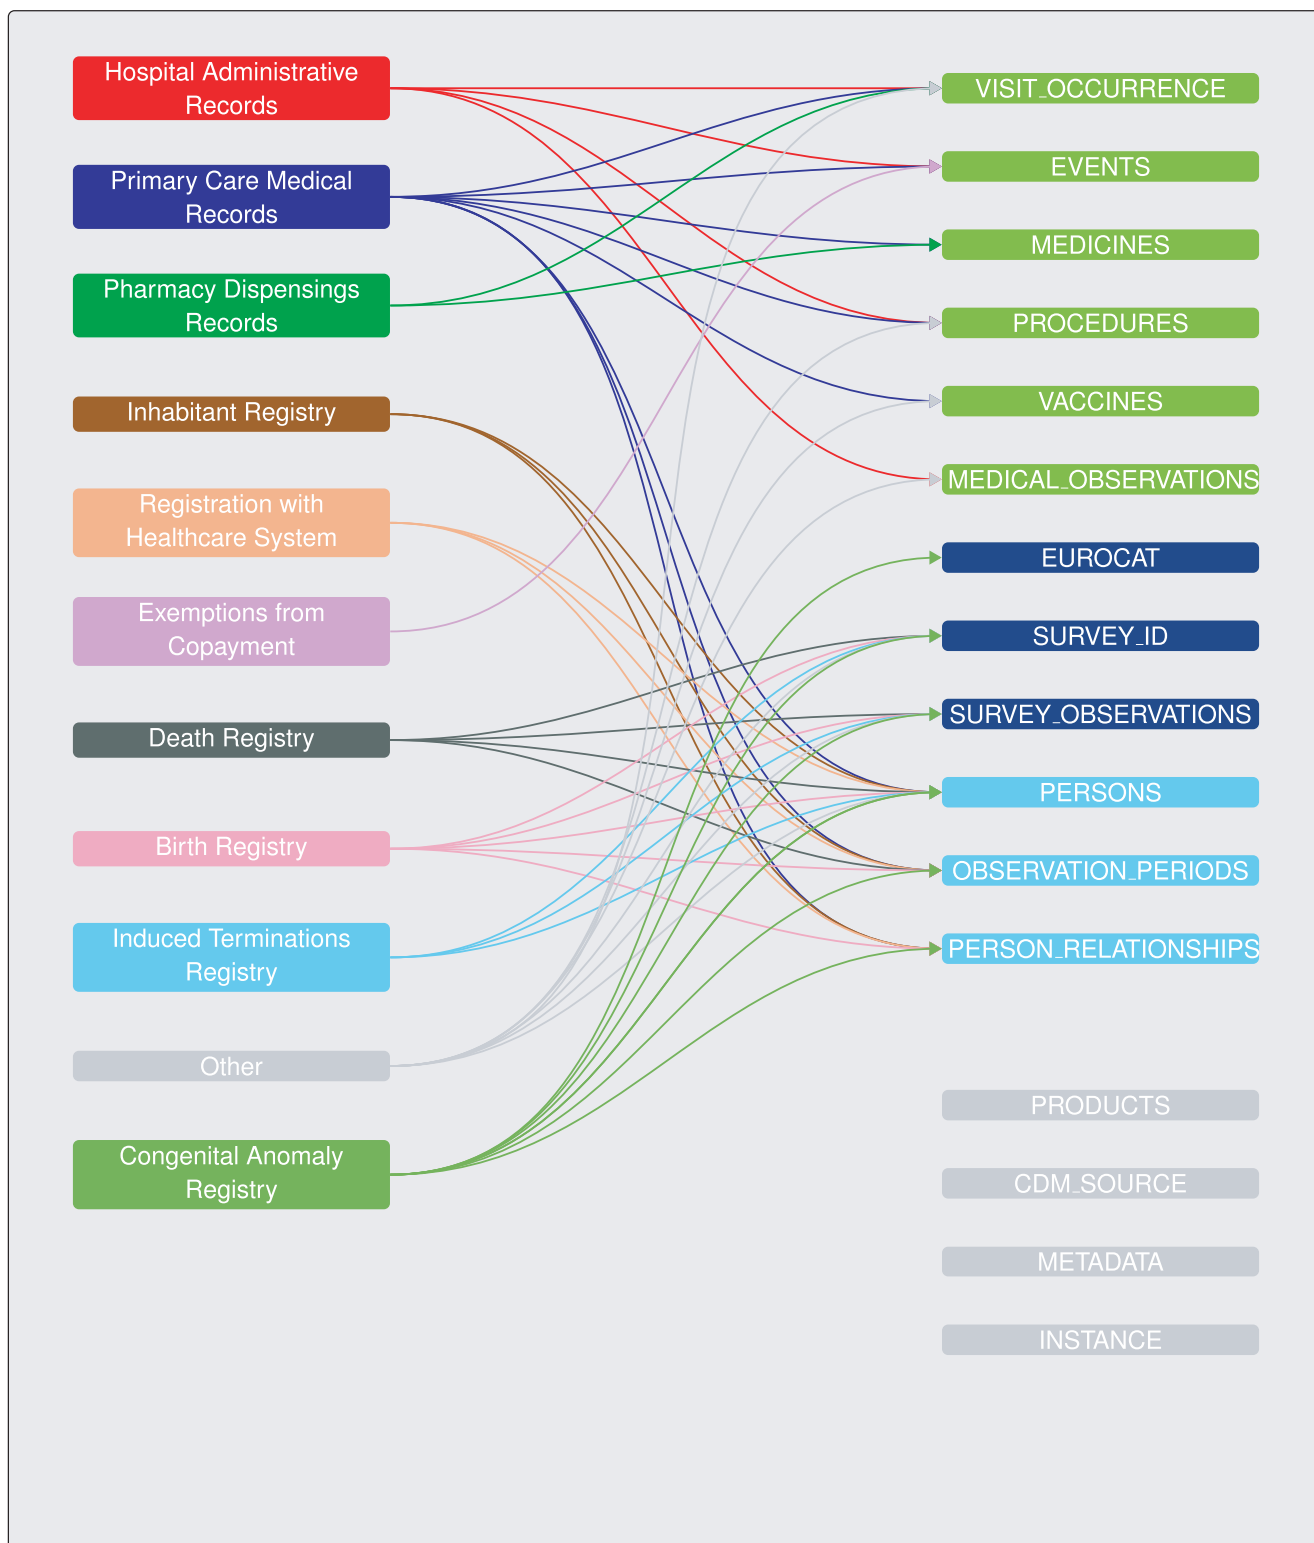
Hospital Administrative Records

Primary Care Medical Records

Pharmacy Dispensings Records

Inhabitant Registry

Registration with Healthcare System

Exemptions from Copayment

Death Registry

Birth Registry

Induced Terminations Registry

Other

Congenital Anomaly Registry

VISIT_OCCURRENCE

EVENTS

MEDICINES

PROCEDURES

VACCINES

MEDICAL_OBSERVATIONS

EUROCAT

SURVEY_ID

SURVEY_OBSERVATIONS

PERSONS

OBSERVATION_PERIODS

PERSON_RELATIONSHIPS

PRODUCTS

CDM_SOURCE

METADATA

INSTANCE